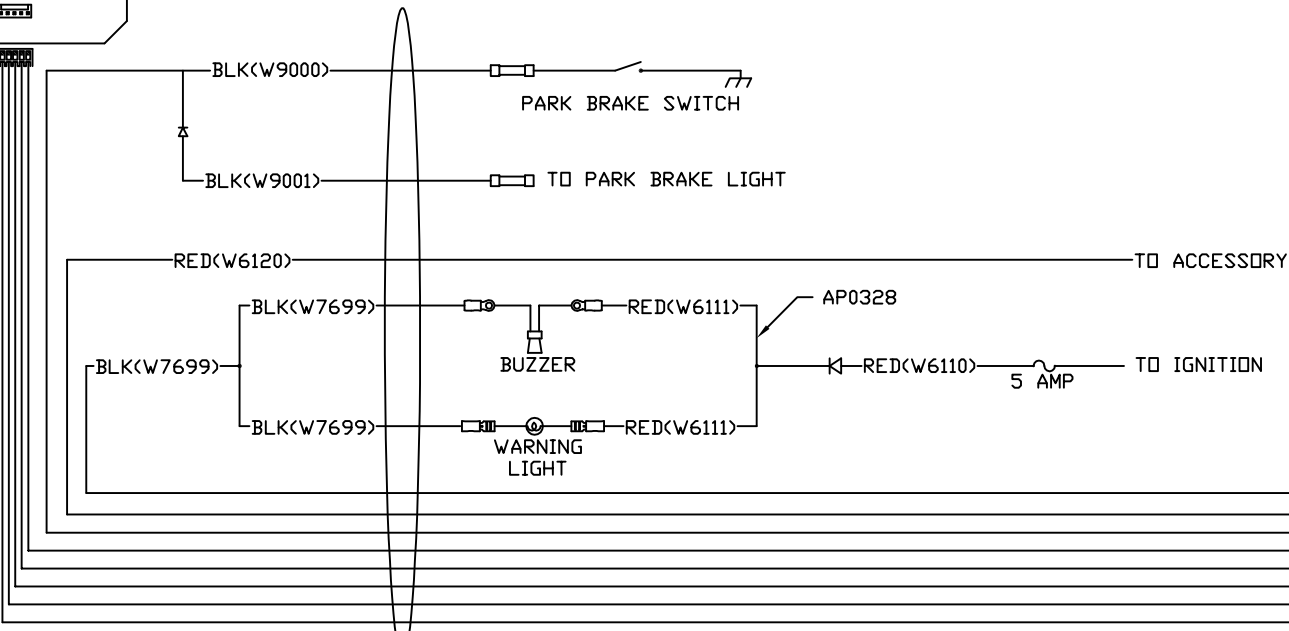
BLK(W9000)

PARK BRAKE SWITCH

BLK(W9001)

TO PARK BRAKE LIGHT

RED(W6120)

TO ACCESSORY

BLK(W7699)

RED(W6111)

AP0328

BLK(W7699)

BUZZER

RED(W6110)

TO IGNITION

5 AMP

BLK(W7699)

RED(W6111)

WARNING LIGHT